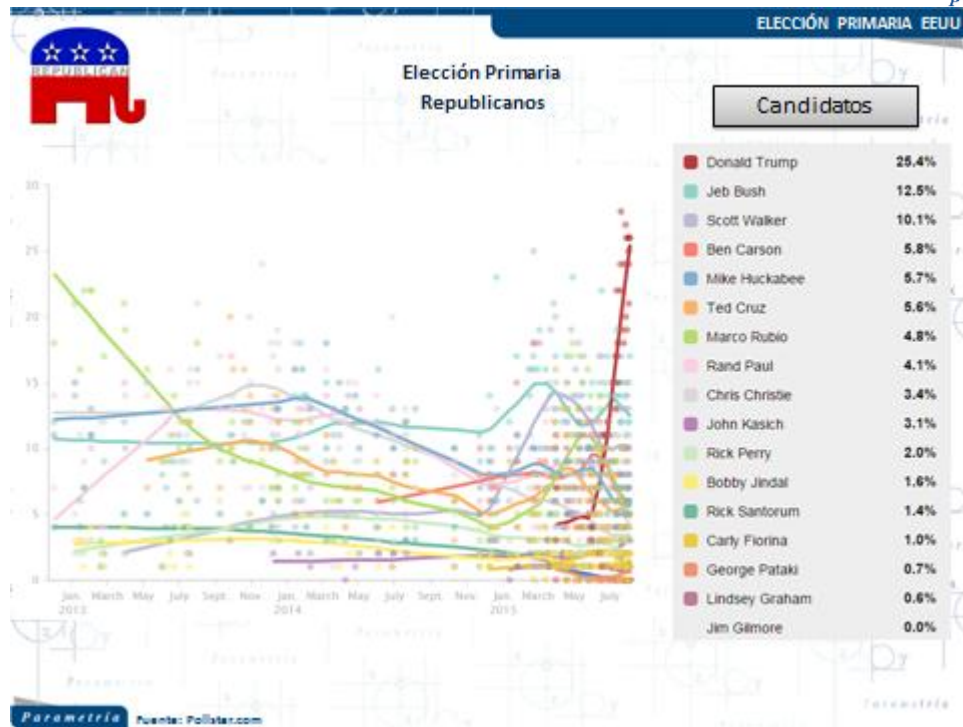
ELECCIÓN PRIMARIA EEUU

REPUBLICAN

Elección Primaria
Republicanos

Candidatos

| Candidato | % |
|---|---|
| Donald Trump | 25.4% |
| Jeb Bush | 12.5% |
| Scott Walker | 10.1% |
| Ben Carson | 5.8% |
| Mike Huckabee | 5.7% |
| Ted Cruz | 5.6% |
| Marco Rubio | 4.8% |
| Rand Paul | 4.1% |
| Chris Christie | 3.4% |
| John Kasich | 3.1% |
| Rick Perry | 2.0% |
| Bobby Jindal | 1.6% |
| Rick Santorum | 1.4% |
| Carly Fiorina | 1.0% |
| George Pataki | 0.7% |
| Lindsey Graham | 0.6% |
| Jim Gilmore | 0.0% |

30
25
20
15
10
5
0

Jan. 2013 March May July Sept. Nov. Jan. 2014 March May July Sept. Nov. Jan. 2015 March May July

Parametria Fuente: Pollster.com